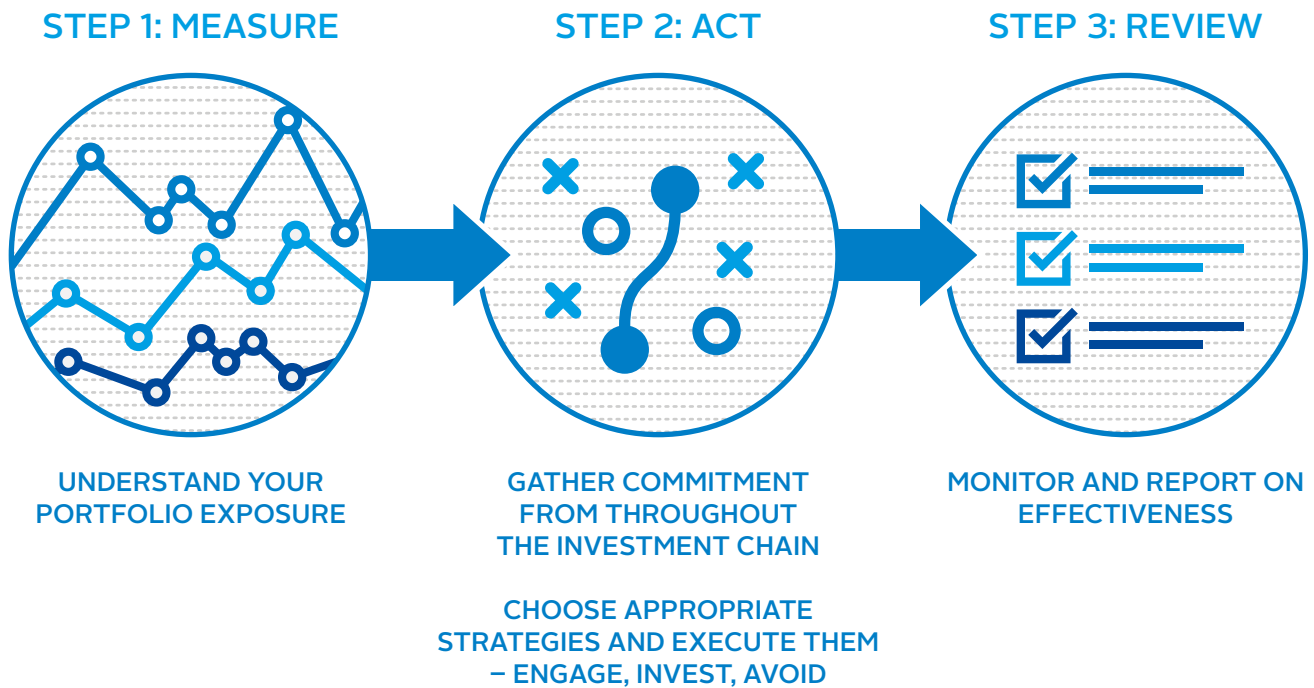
STEP 1: MEASURE

STEP 2: ACT

STEP 3: REVIEW

UNDERSTAND YOUR PORTFOLIO EXPOSURE

GATHER COMMITMENT FROM THROUGHOUT THE INVESTMENT CHAIN

CHOOSE APPROPRIATE STRATEGIES AND EXECUTE THEM – ENGAGE, INVEST, AVOID

MONITOR AND REPORT ON EFFECTIVENESS